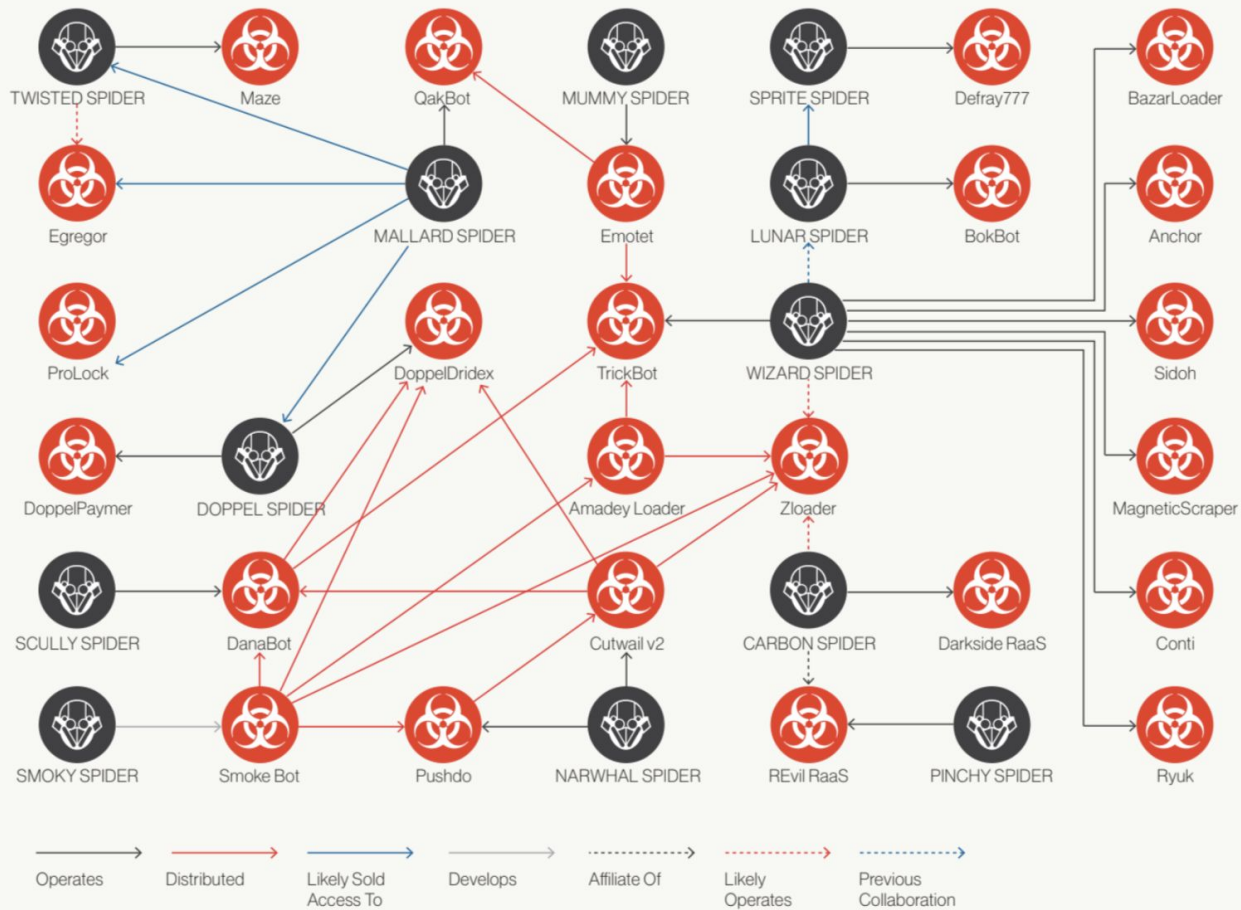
TWISTED SPIDER
Maze
QakBot
MUMMY SPIDER
SPRITE SPIDER
Defray777
BazarLoader
Egregor
MALLARD SPIDER
Emotet
LUNAR SPIDER
BokBot
Anchor
ProLock
DoppelDridex
TrickBot
WIZARD SPIDER
Sidoh
DoppelPaymer
DOPPEL SPIDER
Amadey Loader
Zloader
MagneticScraper
SCULLY SPIDER
DanaBot
Cutwail v2
CARBON SPIDER
Darkside RaaS
Conti
SMOKY SPIDER
Smoke Bot
Pushdo
NARWHAL SPIDER
REvil RaaS
PINCHY SPIDER
Ryuk

Operates
Distributed
Likely Sold Access To
Develops
Affiliate Of
Likely Operates
Previous Collaboration